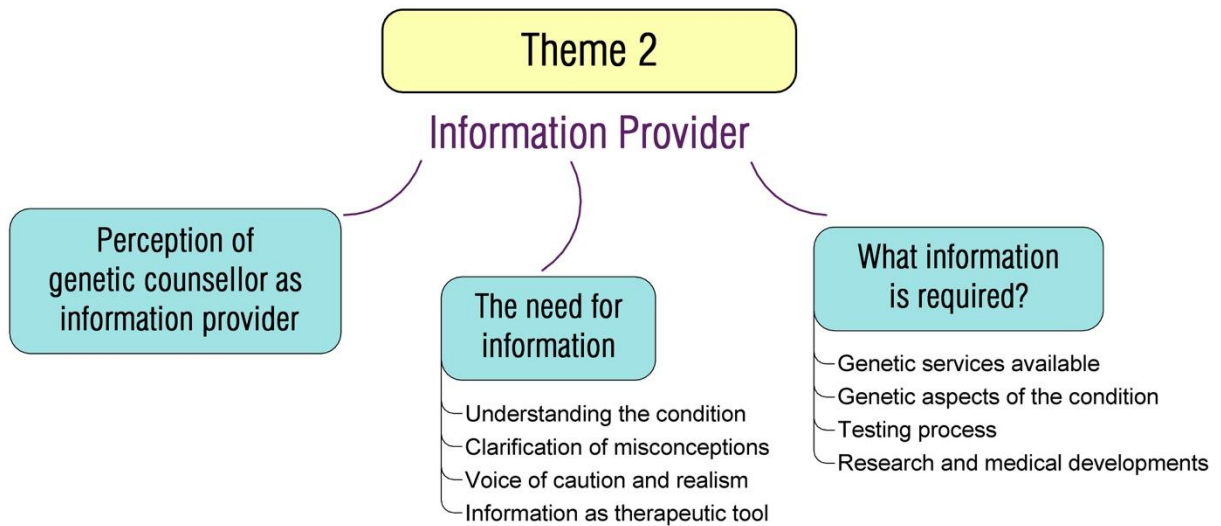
Theme 2

Information Provider

Perception of genetic counsellor as information provider

The need for information

Understanding the condition
Clarification of misconceptions
Voice of caution and realism
Information as therapeutic tool

What information is required?

Genetic services available
Genetic aspects of the condition
Testing process
Research and medical developments